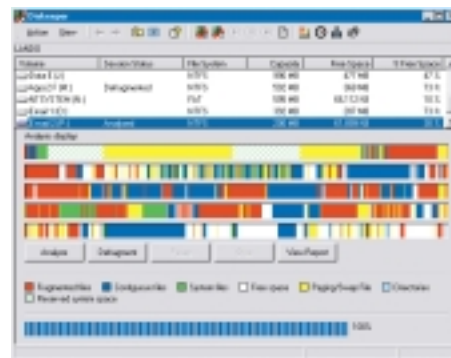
Diskeeper

Action View

Volume | Session Status | File System | Capacity | Free Space | % Free Space
Data 1 (C:) | | NTFS | 596 MB | 471 MB | 47 %
Apps (D:) | Defragmented | NTFS | 592 MB | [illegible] MB | 53 %
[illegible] (E:) | | FAT | 596 MB | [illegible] MB | 53 %
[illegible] (F:) | | NTFS | 596 MB | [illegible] MB | 53 %
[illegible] (G:) | Analyzed | NTFS | 596 MB | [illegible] MB | 53 %

Analysis display:

Analyze | Defragment | Pause | Stop | View Report

Fragmented files | Contiguous files | System files | Free space | Paging/Swap File | Directories | Reserved system space

100%